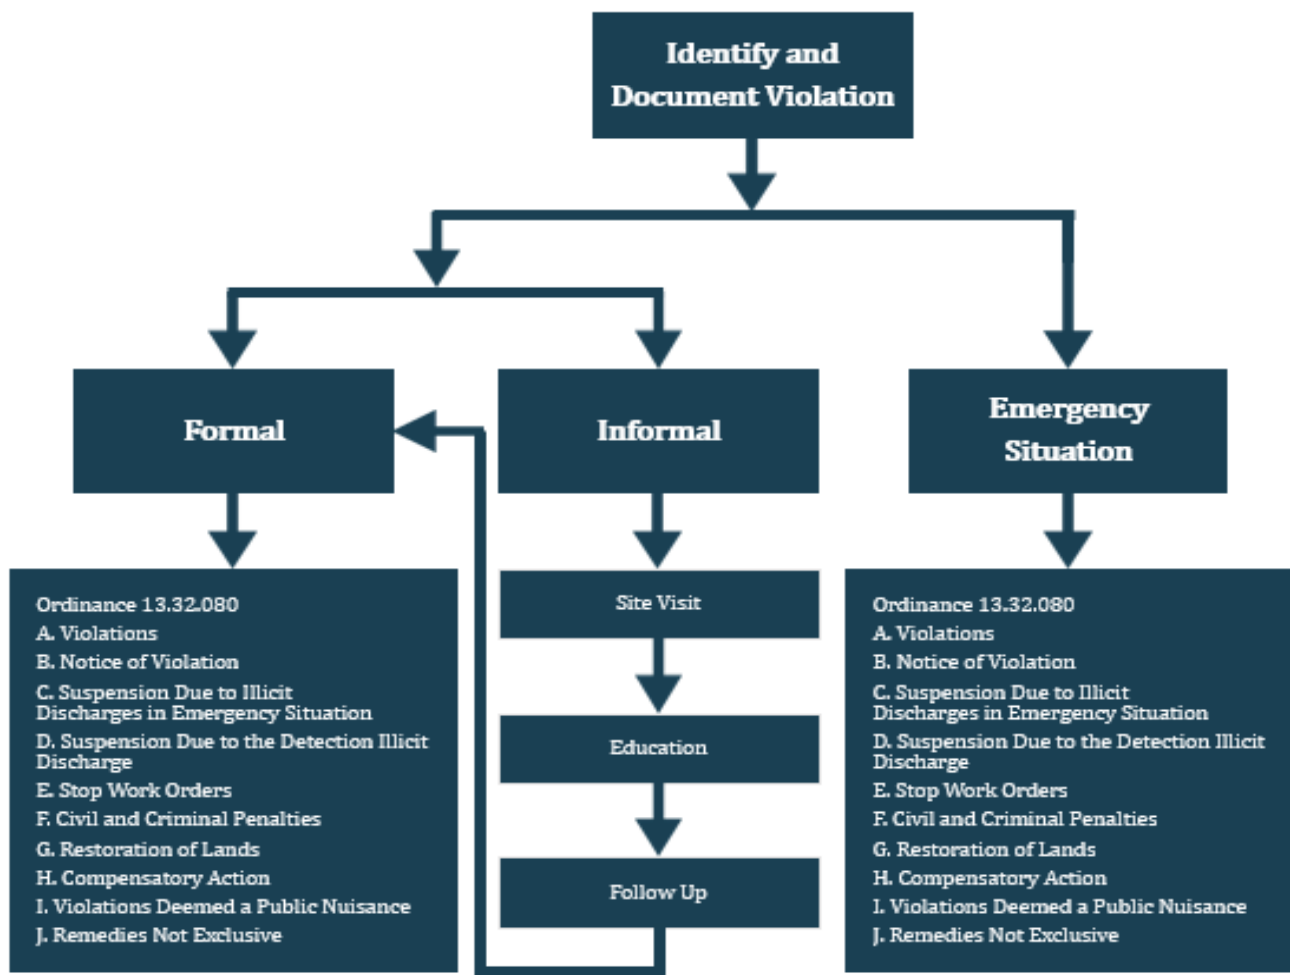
Identify and Document Violation

Formal

Informal

Emergency Situation

Ordinance 13.32.080
A. Violations
B. Notice of Violation
C. Suspension Due to Illicit Discharges in Emergency Situation
D. Suspension Due to the Detection Illicit Discharge
E. Stop Work Orders
F. Civil and Criminal Penalties
G. Restoration of Lands
H. Compensatory Action
I. Violations Deemed a Public Nuisance
J. Remedies Not Exclusive

Site Visit

Education

Follow Up

Ordinance 13.32.080
A. Violations
B. Notice of Violation
C. Suspension Due to Illicit Discharges in Emergency Situation
D. Suspension Due to the Detection Illicit Discharge
E. Stop Work Orders
F. Civil and Criminal Penalties
G. Restoration of Lands
H. Compensatory Action
I. Violations Deemed a Public Nuisance
J. Remedies Not Exclusive